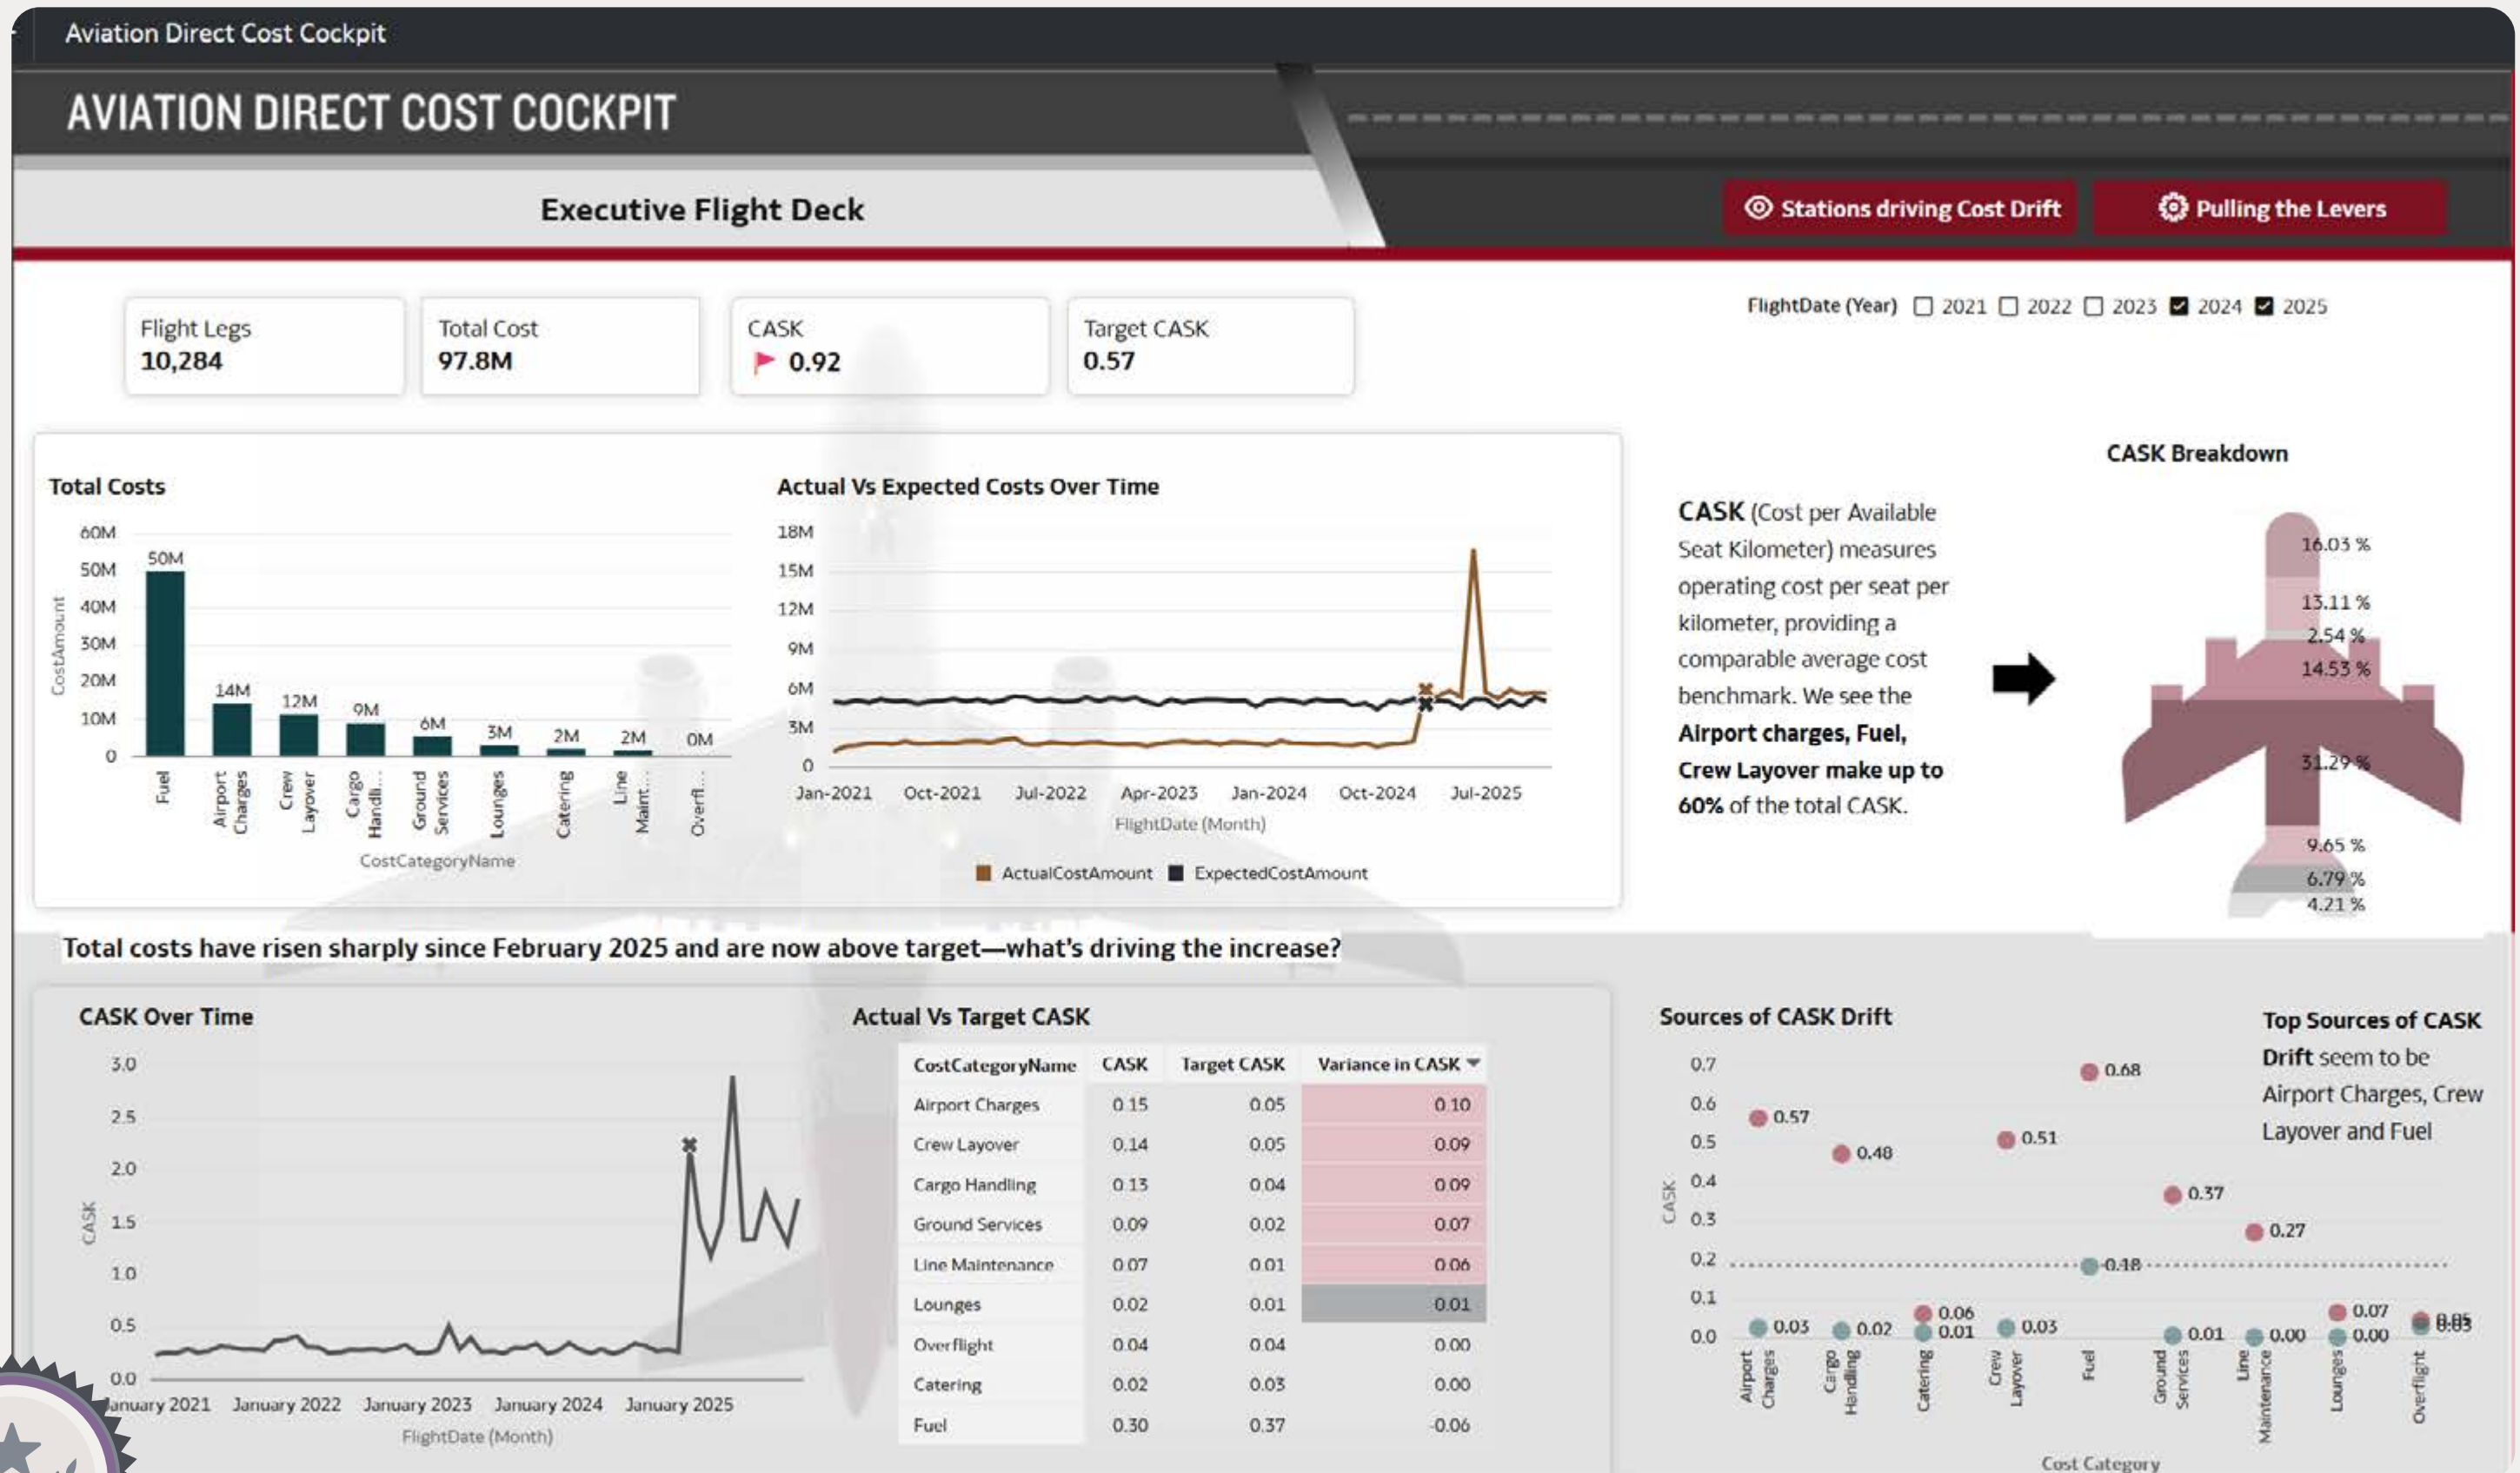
Aviation Direct Cost Cockpit

AVIATION DIRECT COST COCKPIT

Executive Flight Deck

Stations driving Cost Drift

Pulling the Levers

Flight Legs
10,284

Total Cost
97.8M

CASK
0.92

Target CASK
0.57

FlightDate (Year) 2021 2022 2023 2024 2025

Total Costs

60M
50M
40M
30M
20M
10M
0
CostAmount

50M 14M 12M 9M 6M 3M 2M 2M 0M

Fuel, Airport Charges, Crew Layover, Cargo Handli..., Ground Services, Lounges, Catering, Line Maint..., Overfl...

CostCategoryName

Actual Vs Expected Costs Over Time

18M
15M
12M
9M
6M
3M
0

Jan-2021 Oct-2021 Jul-2022 Apr-2023 Jan-2024 Oct-2024 Jul-2025

FlightDate (Month)

ActualCostAmount ExpectedCostAmount

CASK Breakdown

**CASK** (Cost per Available Seat Kilometer) measures operating cost per seat per kilometer, providing a comparable average cost benchmark. We see the **Airport charges, Fuel, Crew Layover make up to 60%** of the total CASK.

16.03 %
13.11 %
2.54 %
14.53 %
31.29 %
9.65 %
6.79 %
4.21 %

Total costs have risen sharply since February 2025 and are now above target—what's driving the increase?

CASK Over Time

3.0
2.5
2.0
1.5
1.0
0.5
0.0
CASK

anuary 2021 January 2022 January 2023 January 2024 January 2025

FlightDate (Month)

Actual Vs Target CASK

| CostCategoryName | CASK | Target CASK | Variance in CASK |
|---|---|---|---|
| Airport Charges | 0.15 | 0.05 | 0.10 |
| Crew Layover | 0.14 | 0.05 | 0.09 |
| Cargo Handling | 0.13 | 0.04 | 0.09 |
| Ground Services | 0.09 | 0.02 | 0.07 |
| Line Maintenance | 0.07 | 0.01 | 0.06 |
| Lounges | 0.02 | 0.01 | 0.01 |
| Overflight | 0.04 | 0.04 | 0.00 |
| Catering | 0.02 | 0.03 | 0.00 |
| Fuel | 0.30 | 0.37 | -0.06 |

Sources of CASK Drift

0.7
0.6
0.5
0.4
0.3
0.2
0.1
0.0
CASK

0.57 0.03 0.48 0.02 0.06 0.01 0.51 0.03 0.68 0.18 0.37 0.01 0.27 0.00 0.07 0.00 0.05 0.03

Airport Charges, Cargo Handling, Catering, Crew Layover, Fuel, Ground Services, Line Maintenance, Lounges, Overflight

Cost Category

**Top Sources of CASK Drift** seem to be Airport Charges, Crew Layover and Fuel